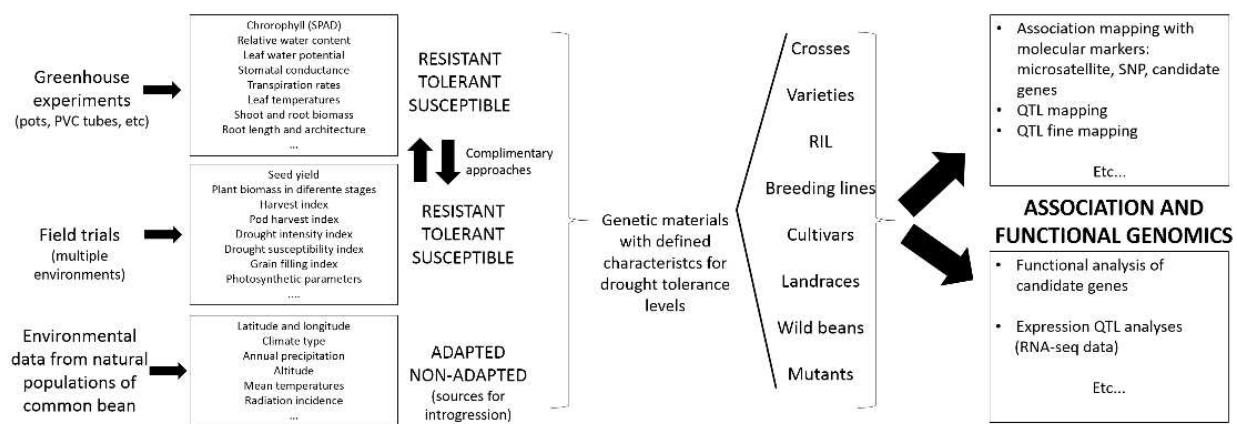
Greenhouse experiments
(pots, PVC tubes, etc)

Chorophyll (SPAD)
Relative water content
Leaf water potential
Stomatal conductance
Transpiration rates
Leaf temperatures
Shoot and root biomass
Root length and architecture
...

RESISTANT
TOLERANT
SUSCEPTIBLE

Complimentary approaches

Field trials
(multiple environments)

Seed yield
Plant biomass in diferente stages
Harvest index
Pod harvest index
Drought intensity index
Drought susceptibility index
Grain filling index
Photosynthetic parameters
....

RESISTANT
TOLERANT
SUSCEPTIBLE

Environmental data from natural populations of common bean

Latitude and longitude
Climate type
Annual precipitation
Altitude
Mean temperatures
Radiation incidence
...

ADAPTED
NON-ADAPTED
(sources for introgression)

Genetic materials with defined characteristcs for drought tolerance levels

Crosses
Varieties
RIL
Breeding lines
Cultivars
Landraces
Wild beans
Mutants

• Association mapping with molecular markers: microsatellite, SNP, candidate genes
• QTL mapping
• QTL fine mapping

Etc...

ASSOCIATION AND FUNCTIONAL GENOMICS

• Functional analysis of candidate genes
• Expression QTL analyses (RNA-seq data)

Etc...